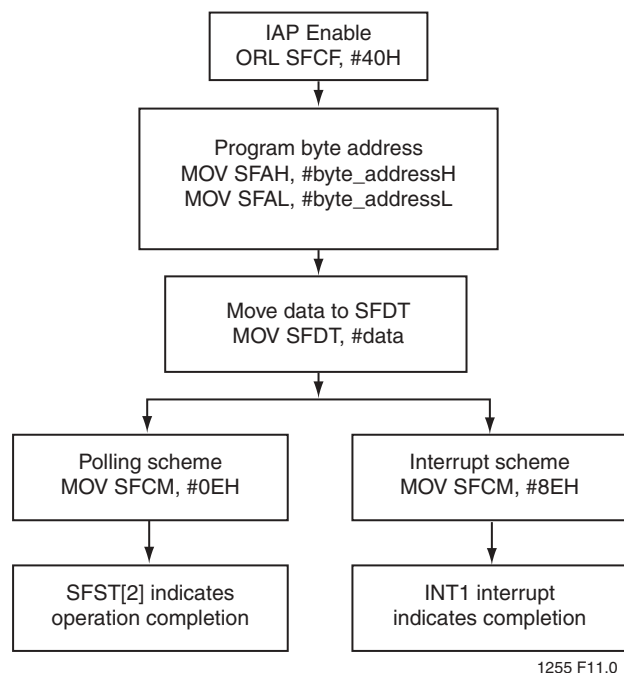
IAP Enable
ORL SFCF, #40H

Program byte address
MOV SFAH, #byte_addressH
MOV SFAL, #byte_addressL

Move data to SFDT
MOV SFDT, #data

Polling scheme
MOV SFCM, #0EH

SFST[2] indicates operation completion

Interrupt scheme
MOV SFCM, #8EH

INT1 interrupt indicates completion

1255 F11.0